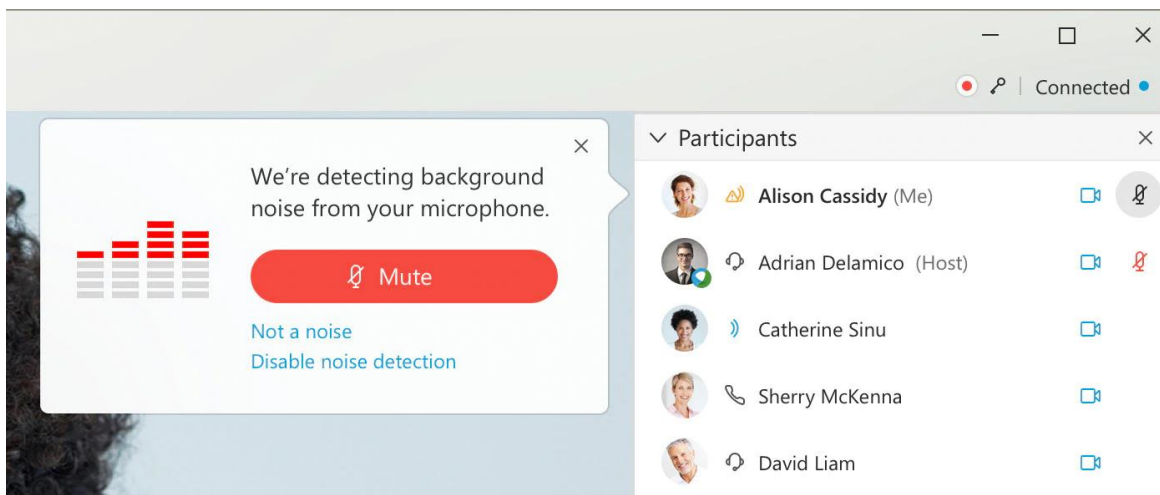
Connected

We're detecting background noise from your microphone.

Mute

Not a noise
Disable noise detection

Participants

Alison Cassidy (Me)
Adrian Delamico (Host)
Catherine Sinu
Sherry McKenna
David Liam